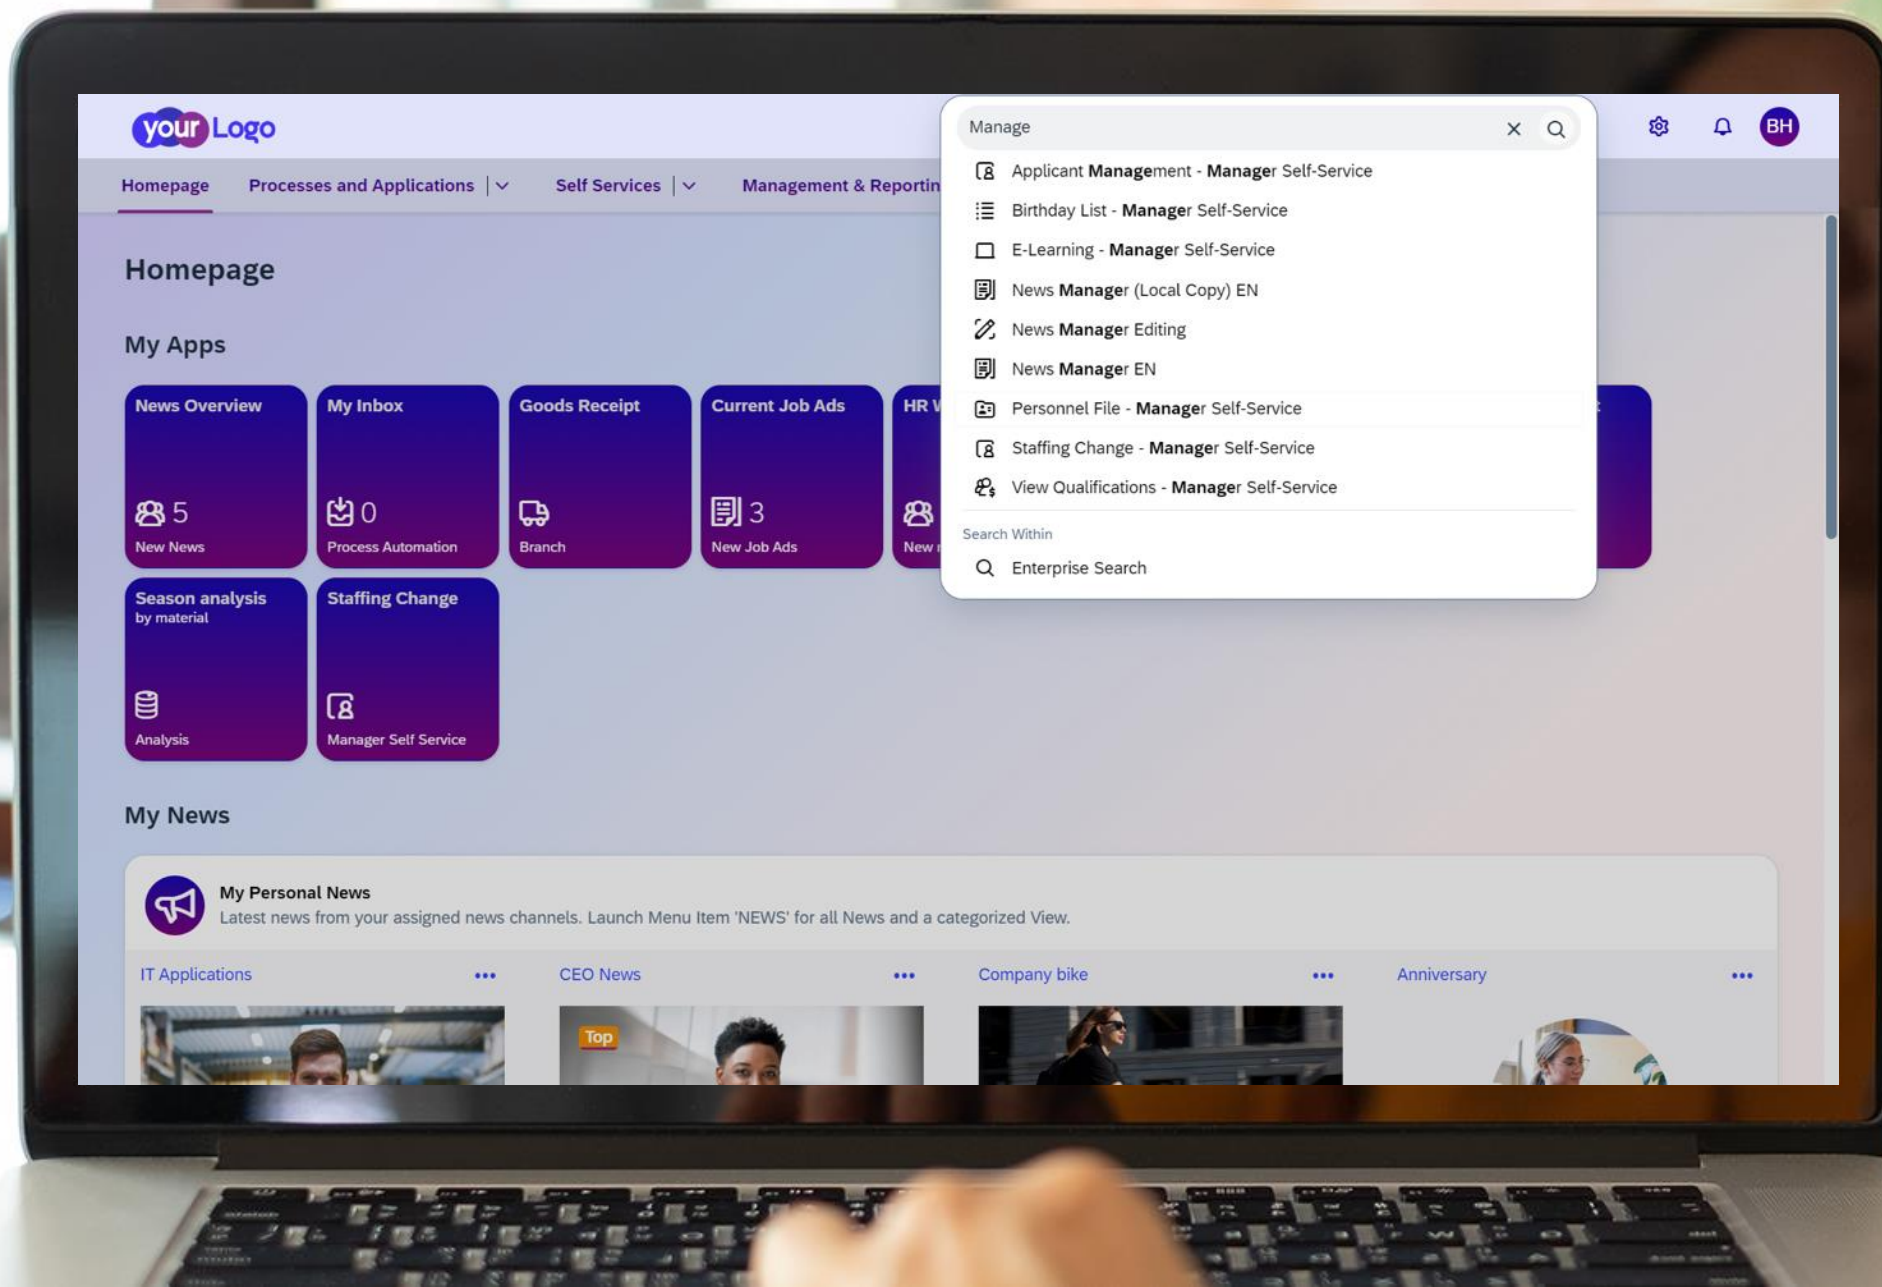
your Logo

Manage

Applicant Management - Manager Self-Service
Birthday List - Manager Self-Service
E-Learning - Manager Self-Service
News Manager (Local Copy) EN
News Manager Editing
News Manager EN
Personnel File - Manager Self-Service
Staffing Change - Manager Self-Service
View Qualifications - Manager Self-Service

Search Within
Enterprise Search

BH

Homepage
Processes and Applications
Self Services
Management & Reportin

Homepage

My Apps

News Overview
5
New News

My Inbox
0
Process Automation

Goods Receipt
Branch

Current Job Ads
3
New Job Ads

HR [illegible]
New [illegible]

Season analysis
by material
Analysis

Staffing Change
Manager Self Service

My News

My Personal News
Latest news from your assigned news channels. Launch Menu Item 'NEWS' for all News and a categorized View.

IT Applications
•••
CEO News
•••
Top
Company bike
•••
Anniversary
•••